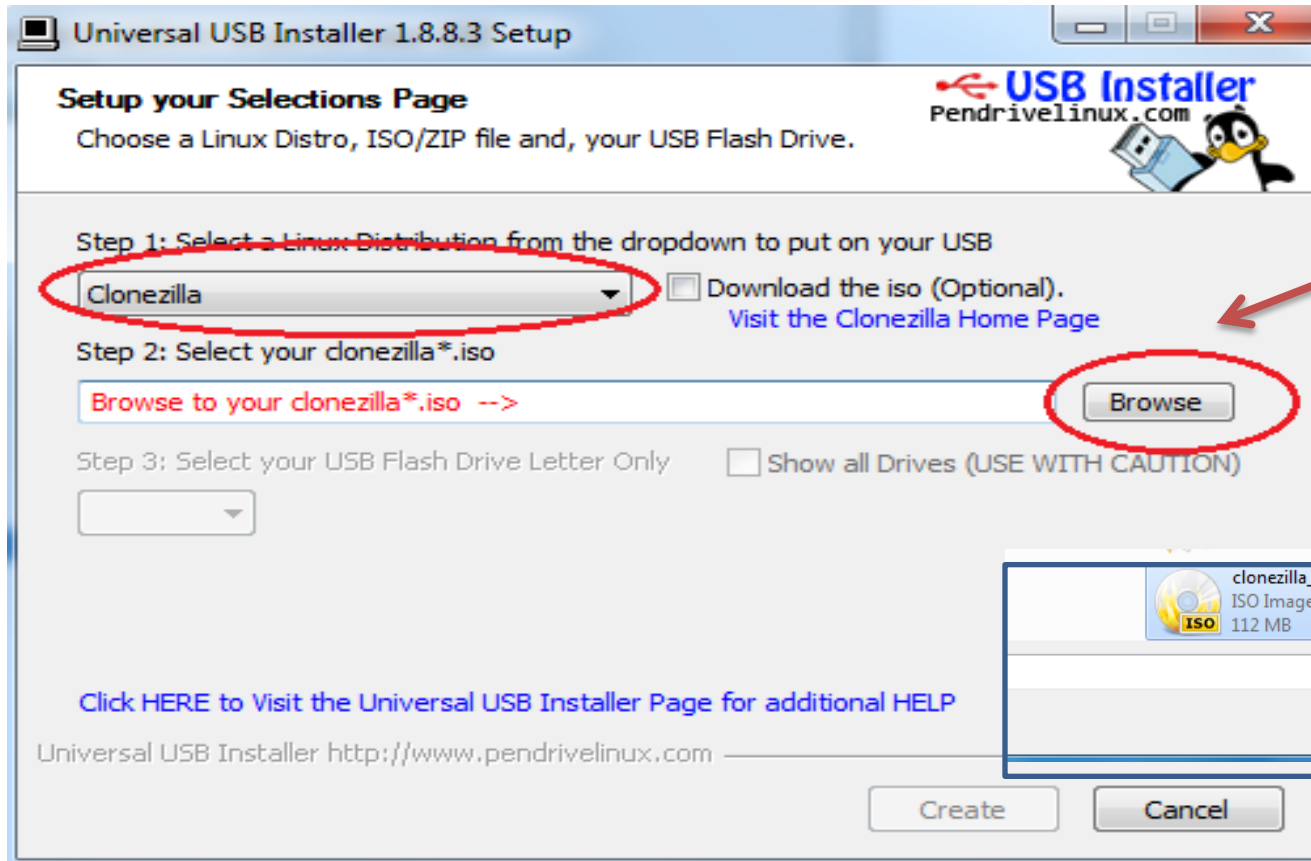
Universal USB Installer 1.8.8.3 Setup

Setup your Selections Page
Choose a Linux Distro, ISO/ZIP file and, your USB Flash Drive.

USB Installer
Pendrivelinux.com

Step 1: Select a Linux Distribution from the dropdown to put on your USB
Clonezilla
Download the iso (Optional).
Visit the Clonezilla Home Page
Step 2: Select your clonezilla*.iso
Browse to your clonezilla*.iso -->
Browse
Step 3: Select your USB Flash Drive Letter Only
Show all Drives (USE WITH CAUTION)

clonezilla_
ISO Image
ISO
112 MB

Click HERE to Visit the Universal USB Installer Page for additional HELP
Universal USB Installer http://www.pendrivelinux.com
Create
Cancel